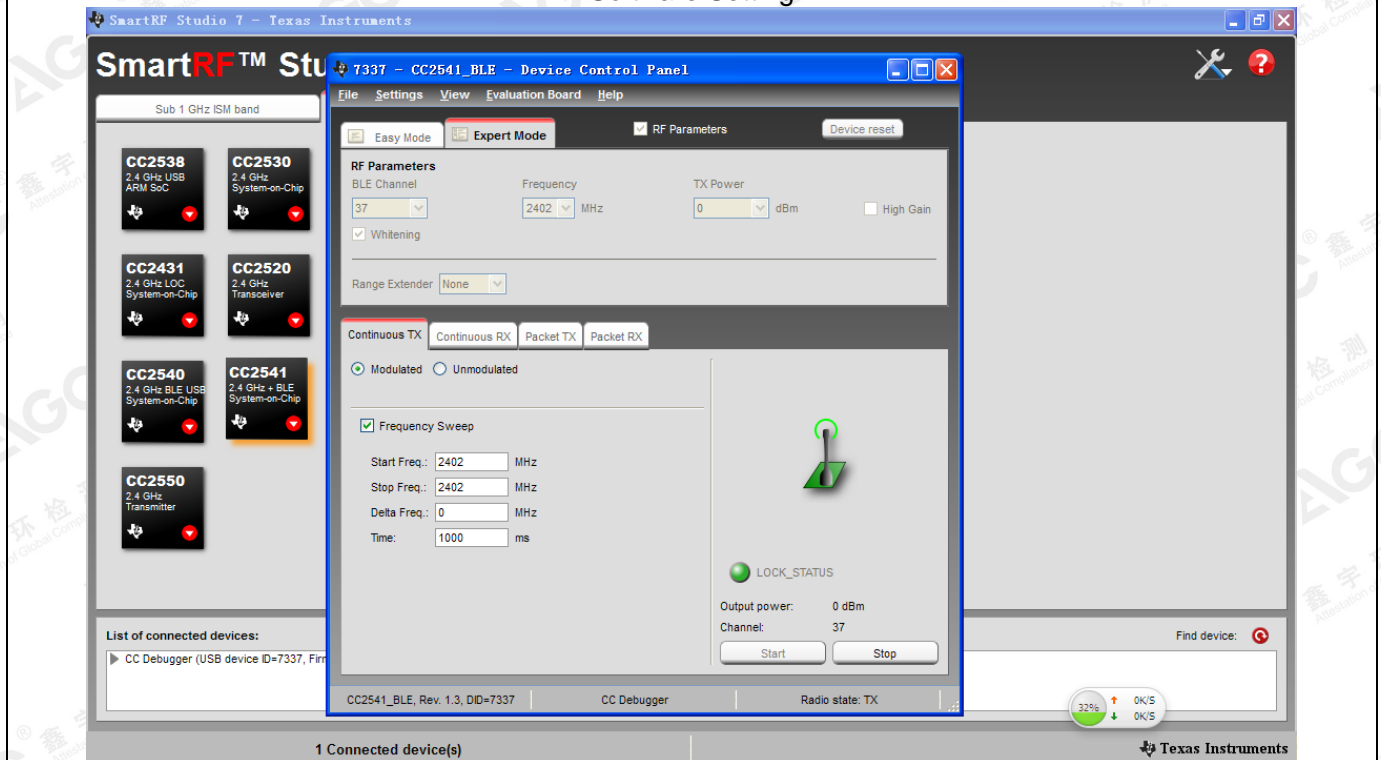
SmartRF Studio 7 - Texas Instruments

SmartRF™ Stu

Sub 1 GHz ISM band

CC2538
2.4 GHz USB ARM SoC

CC2530
2.4 GHz System-on-Chip

CC2431
2.4 GHz LOC System-on-Chip

CC2520
2.4 GHz Transceiver

CC2540
2.4 GHz BLE USB System-on-Chip

CC2541
2.4 GHz + BLE System-on-Chip

CC2550
2.4 GHz Transmitter

7337 - CC2541_BLE - Device Control Panel

File Settings View Evaluation Board Help

Easy Mode Expert Mode RF Parameters Device reset

RF Parameters
BLE Channel Frequency TX Power
37 2402 MHz 0 dBm High Gain
Whitening

Range Extender None

Continuous TX Continuous RX Packet TX Packet RX

Modulated Unmodulated

Frequency Sweep

Start Freq.: 2402 MHz
Stop Freq.: 2402 MHz
Delta Freq.: 0 MHz
Time: 1000 ms

LOCK_STATUS

Output power: 0 dBm
Channel: 37

Start Stop

CC2541_BLE, Rev. 1.3, DID=7337 CC Debugger Radio state: TX

List of connected devices:
CC Debugger (USB device ID=7337, Firr

Find device:

32% 0K/S 0K/S

1 Connected device(s)

Texas Instruments